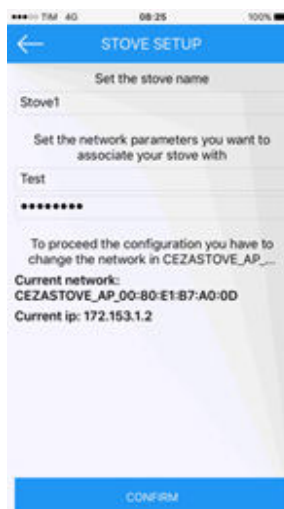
••••○ TIM 4G 08:25 100%

STOVE SETUP

Set the stove name

Stove1

Set the network parameters you want to associate your stove with

Test

•••••••••

To proceed the configuration you have to change the network in CEZASTOVE_AP_...

Current network: CEZASTOVE_AP_00:80:E1:B7:A0:0D

Current ip: 172.153.1.2

CONFIRM